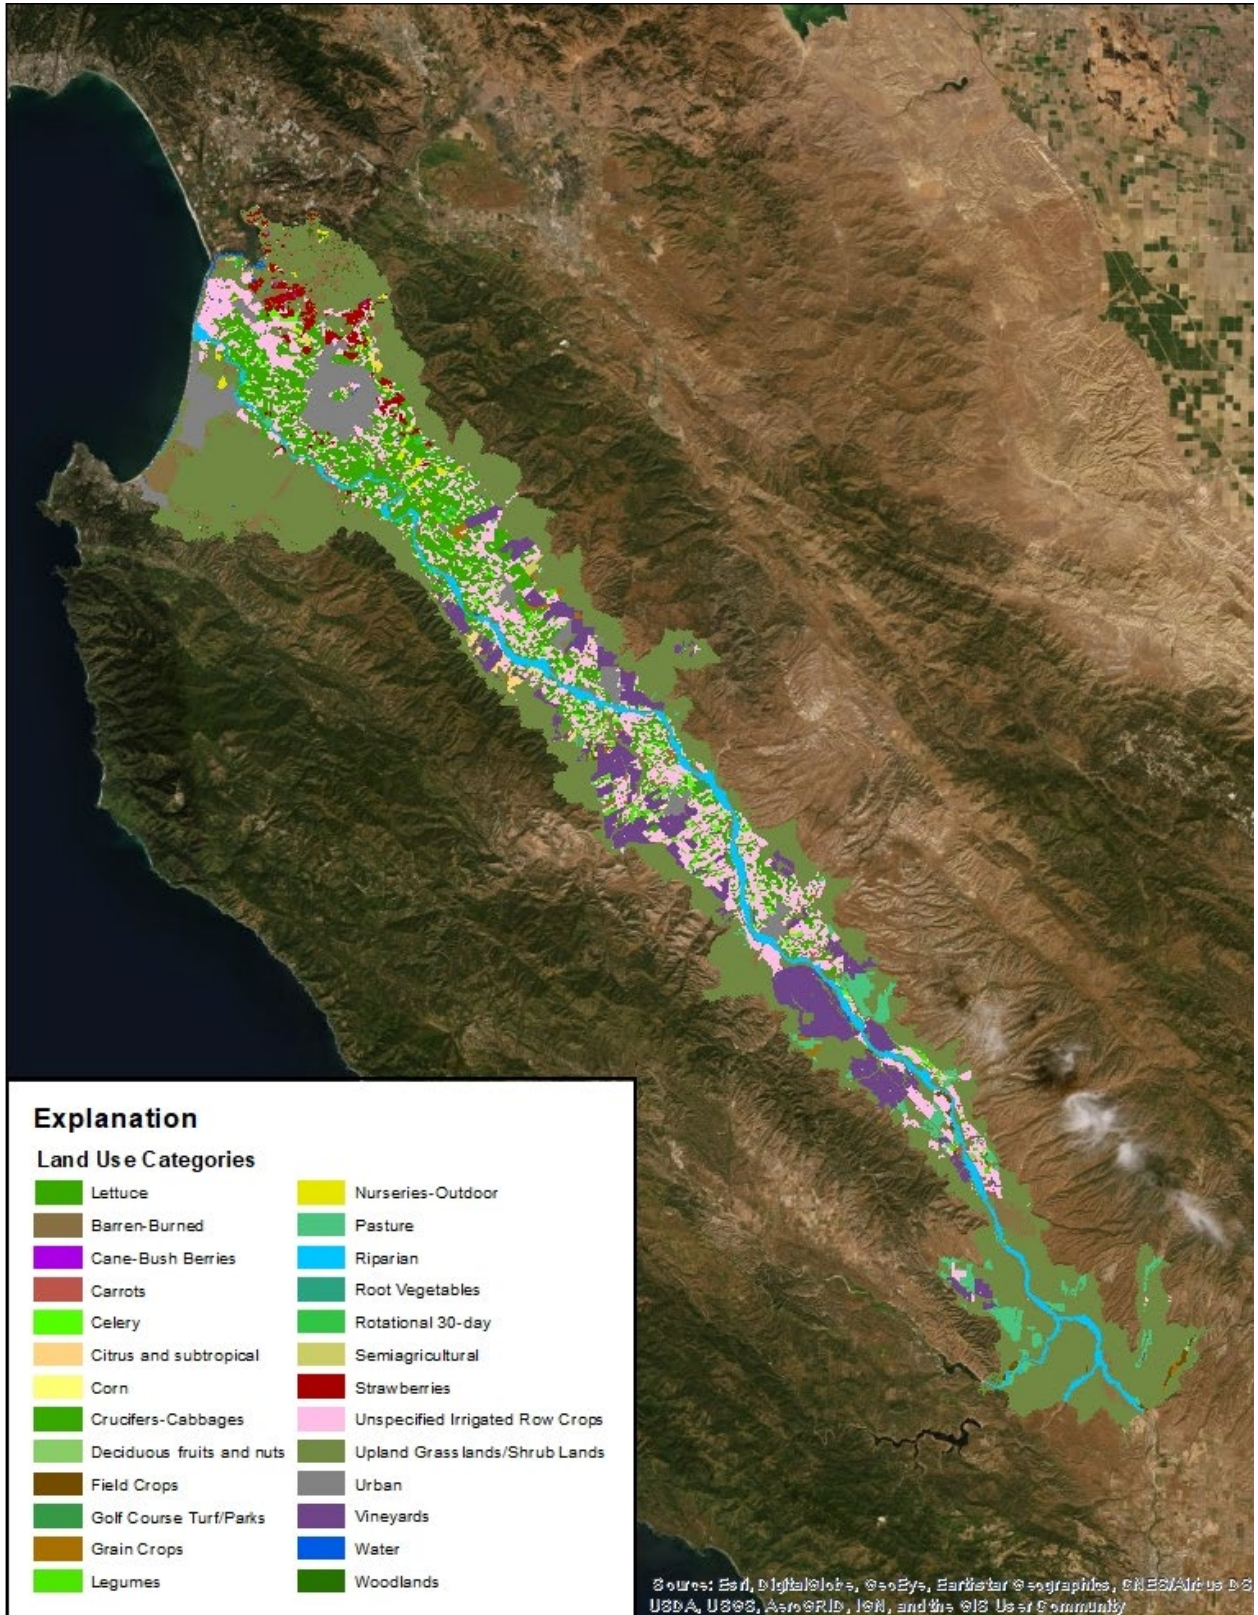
Explanation

Land Use Categories

Lettuce
Barren-Burned
Cane-Bush Berries
Carrots
Celery
Citrus and subtropical
Corn
Crucifers-Cabbages
Deciduous fruits and nuts
Field Crops
Golf Course Turf/Parks
Grain Crops
Legumes

Nurseries-Outdoor
Pasture
Riparian
Root Vegetables
Rotational 30-day
Semiagricultural
Strawberries
Unspecified Irrigated Row Crops
Upland Grass lands/Shrub Lands
Urban
Vineyards
Water
Woodlands

Source: Esri, DigitalGlobe, GeoEye, Earthstar Geographics, CNES/Airbus DS, USDA, USGS, AeroGRID, IGN, and the GIS User Community